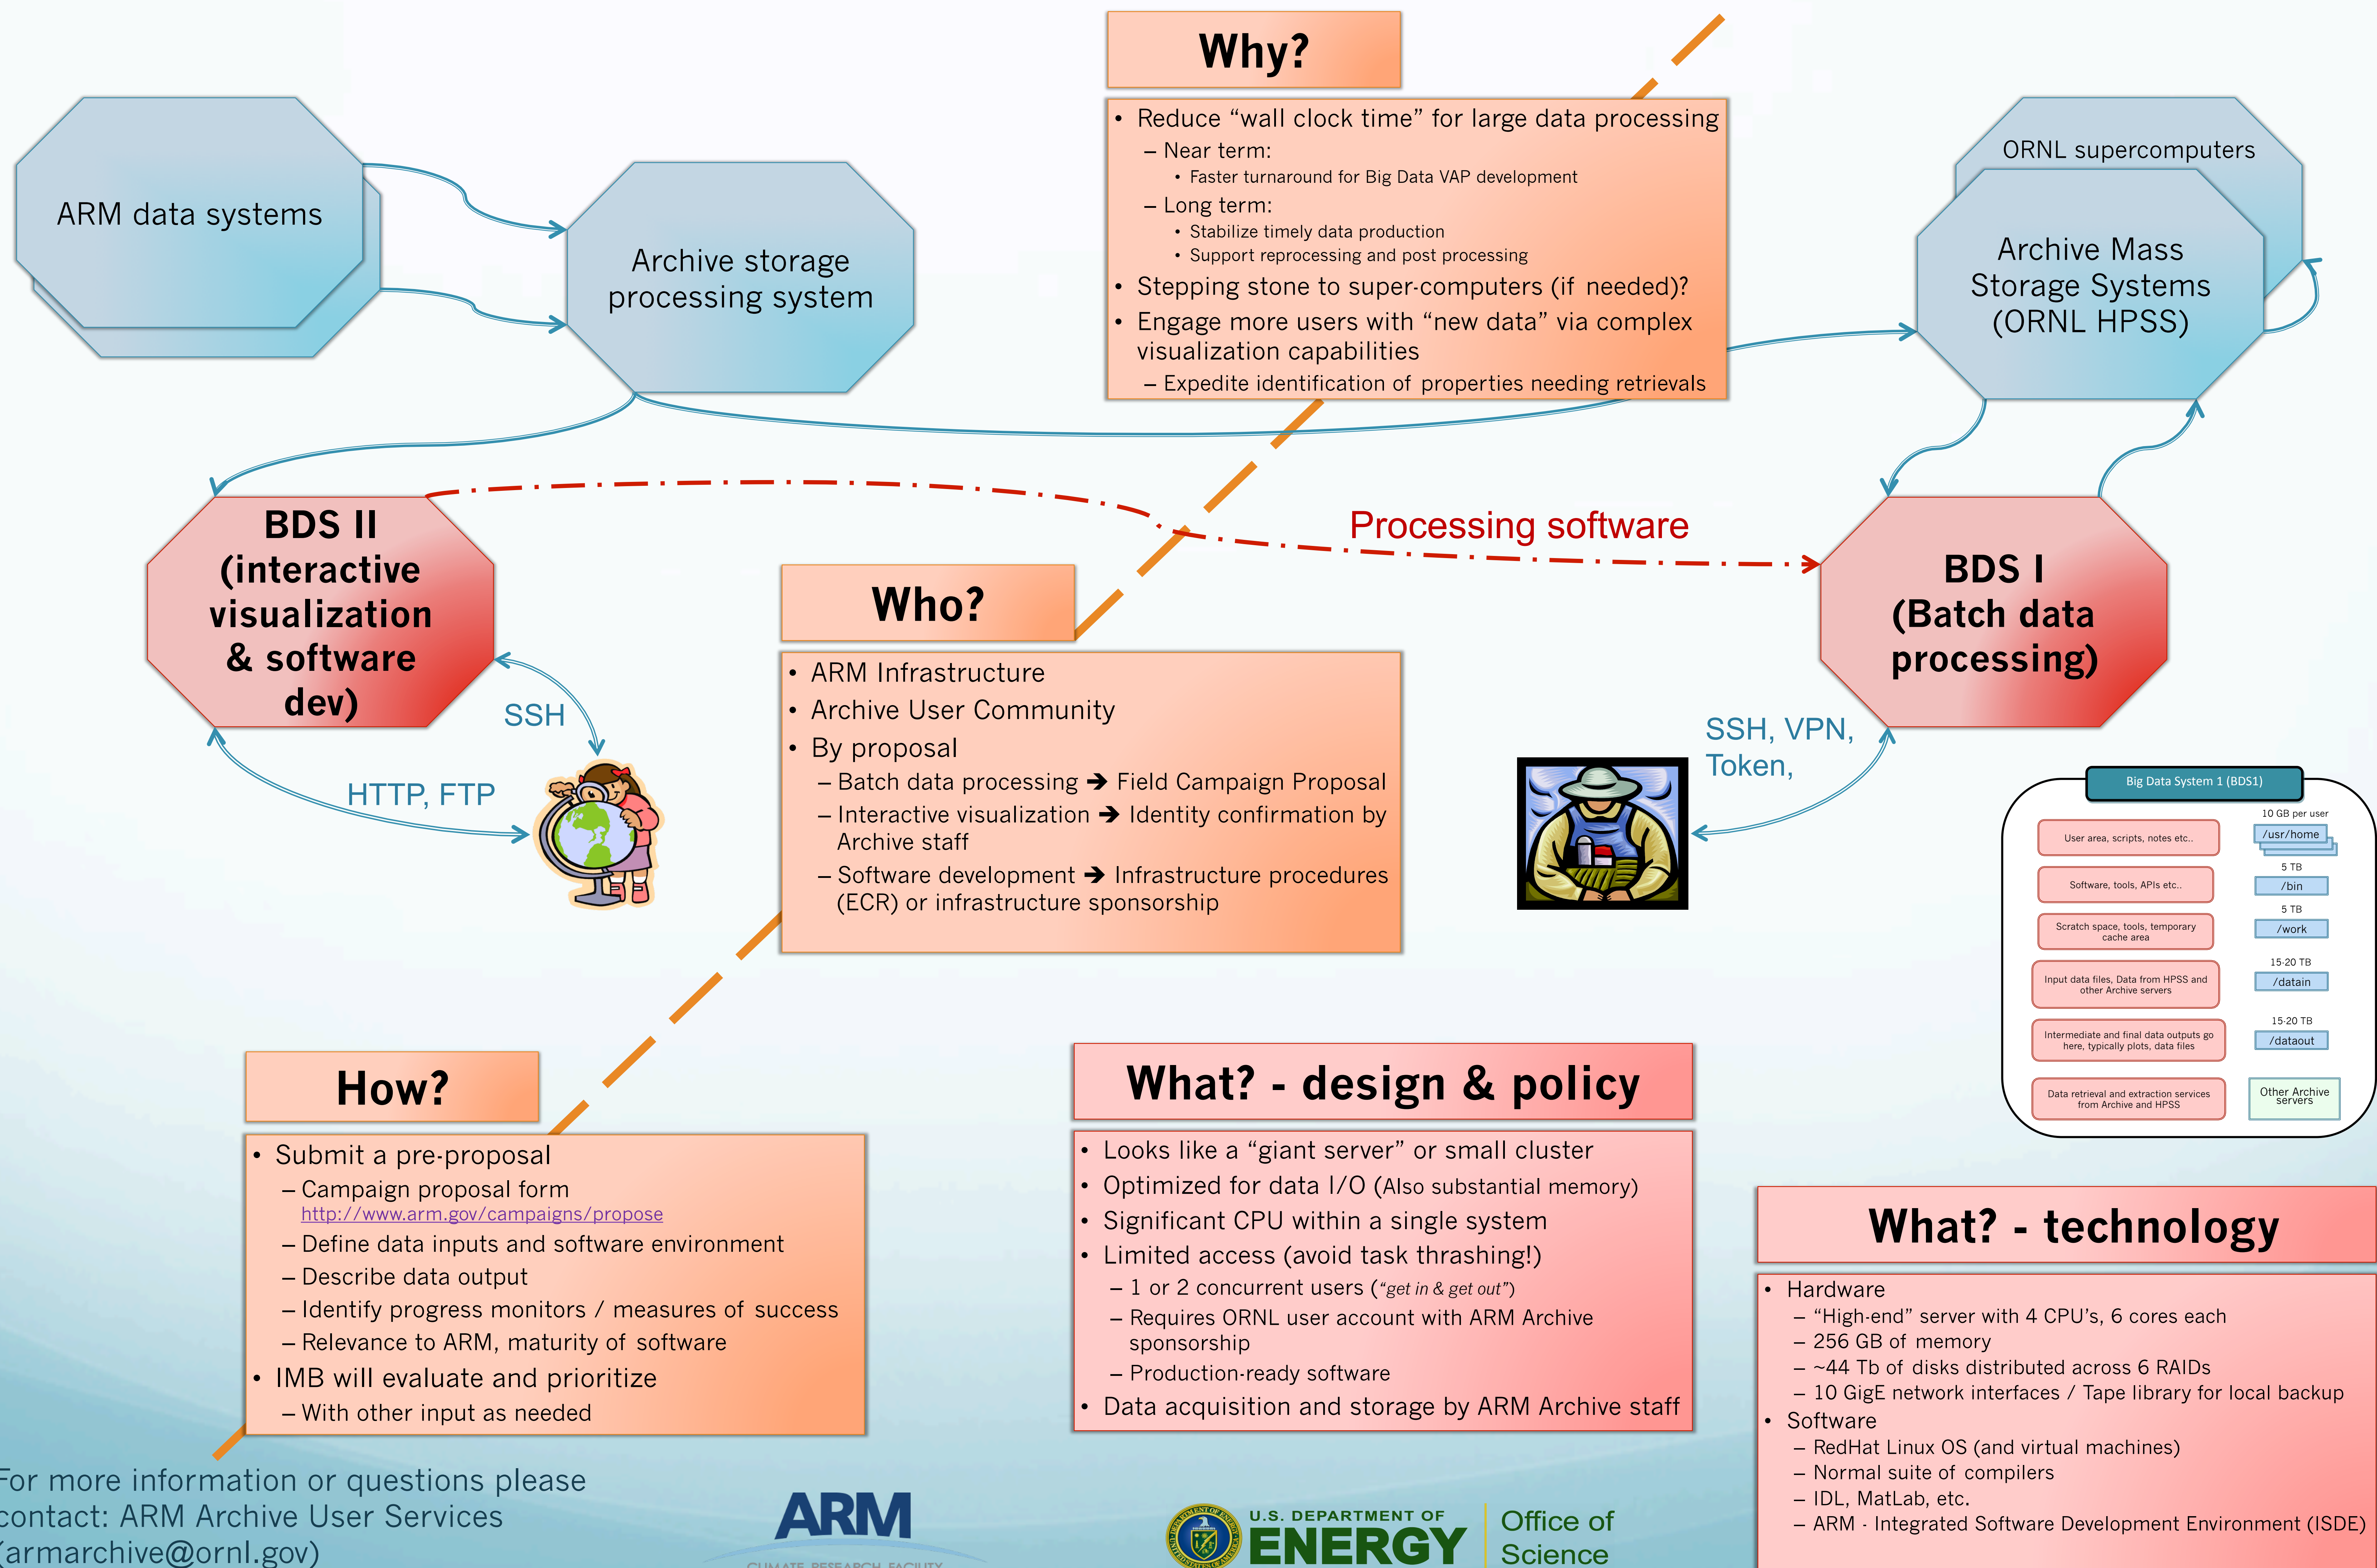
ARM data systems

Archive storage processing system

Why?

- Reduce “wall clock time” for large data processing
  – Near term:
    - Faster turnaround for Big Data VAP development
  – Long term:
    - Stabilize timely data production
    - Support reprocessing and post processing
- Stepping stone to super-computers (if needed)?
- Engage more users with “new data” via complex visualization capabilities
  – Expedite identification of properties needing retrievals

ORNL supercomputers

Archive Mass Storage Systems (ORNL HPSS)

BDS II (interactive visualization & software dev)

Processing software

BDS I (Batch data processing)

SSH

HTTP, FTP

Who?

- ARM Infrastructure
- Archive User Community
- By proposal
  – Batch data processing ➔ Field Campaign Proposal
  – Interactive visualization ➔ Identity confirmation by Archive staff
  – Software development ➔ Infrastructure procedures (ECR) or infrastructure sponsorship

SSH, VPN, Token,

Big Data System 1 (BDS1)

| | |
|---|---|
| User area, scripts, notes etc.. | 10 GB per user /usr/home |
| Software, tools, APIs etc.. | 5 TB /bin |
| Scratch space, tools, temporary cache area | 5 TB /work |
| Input data files, Data from HPSS and other Archive servers | 15-20 TB /datain |
| Intermediate and final data outputs go here, typically plots, data files | 15-20 TB /dataout |
| Data retrieval and extraction services from Archive and HPSS | Other Archive servers |

How?

- Submit a pre-proposal
  – Campaign proposal form http://www.arm.gov/campaigns/propose
  – Define data inputs and software environment
  – Describe data output
  – Identify progress monitors / measures of success
  – Relevance to ARM, maturity of software
- IMB will evaluate and prioritize
  – With other input as needed

What? - design & policy

- Looks like a “giant server” or small cluster
- Optimized for data I/O (Also substantial memory)
- Significant CPU within a single system
- Limited access (avoid task thrashing!)
  – 1 or 2 concurrent users (“get in & get out”)
  – Requires ORNL user account with ARM Archive sponsorship
  – Production-ready software
- Data acquisition and storage by ARM Archive staff

What? - technology

- Hardware
  – “High-end” server with 4 CPU’s, 6 cores each
  – 256 GB of memory
  – ~44 Tb of disks distributed across 6 RAIDs
  – 10 GigE network interfaces / Tape library for local backup
- Software
  – RedHat Linux OS (and virtual machines)
  – Normal suite of compilers
  – IDL, MatLab, etc.
  – ARM - Integrated Software Development Environment (ISDE)

For more information or questions please contact: ARM Archive User Services (armarchive@ornl.gov)

ARM
CLIMATE RESEARCH FACILITY

U.S. DEPARTMENT OF ENERGY | Office of Science